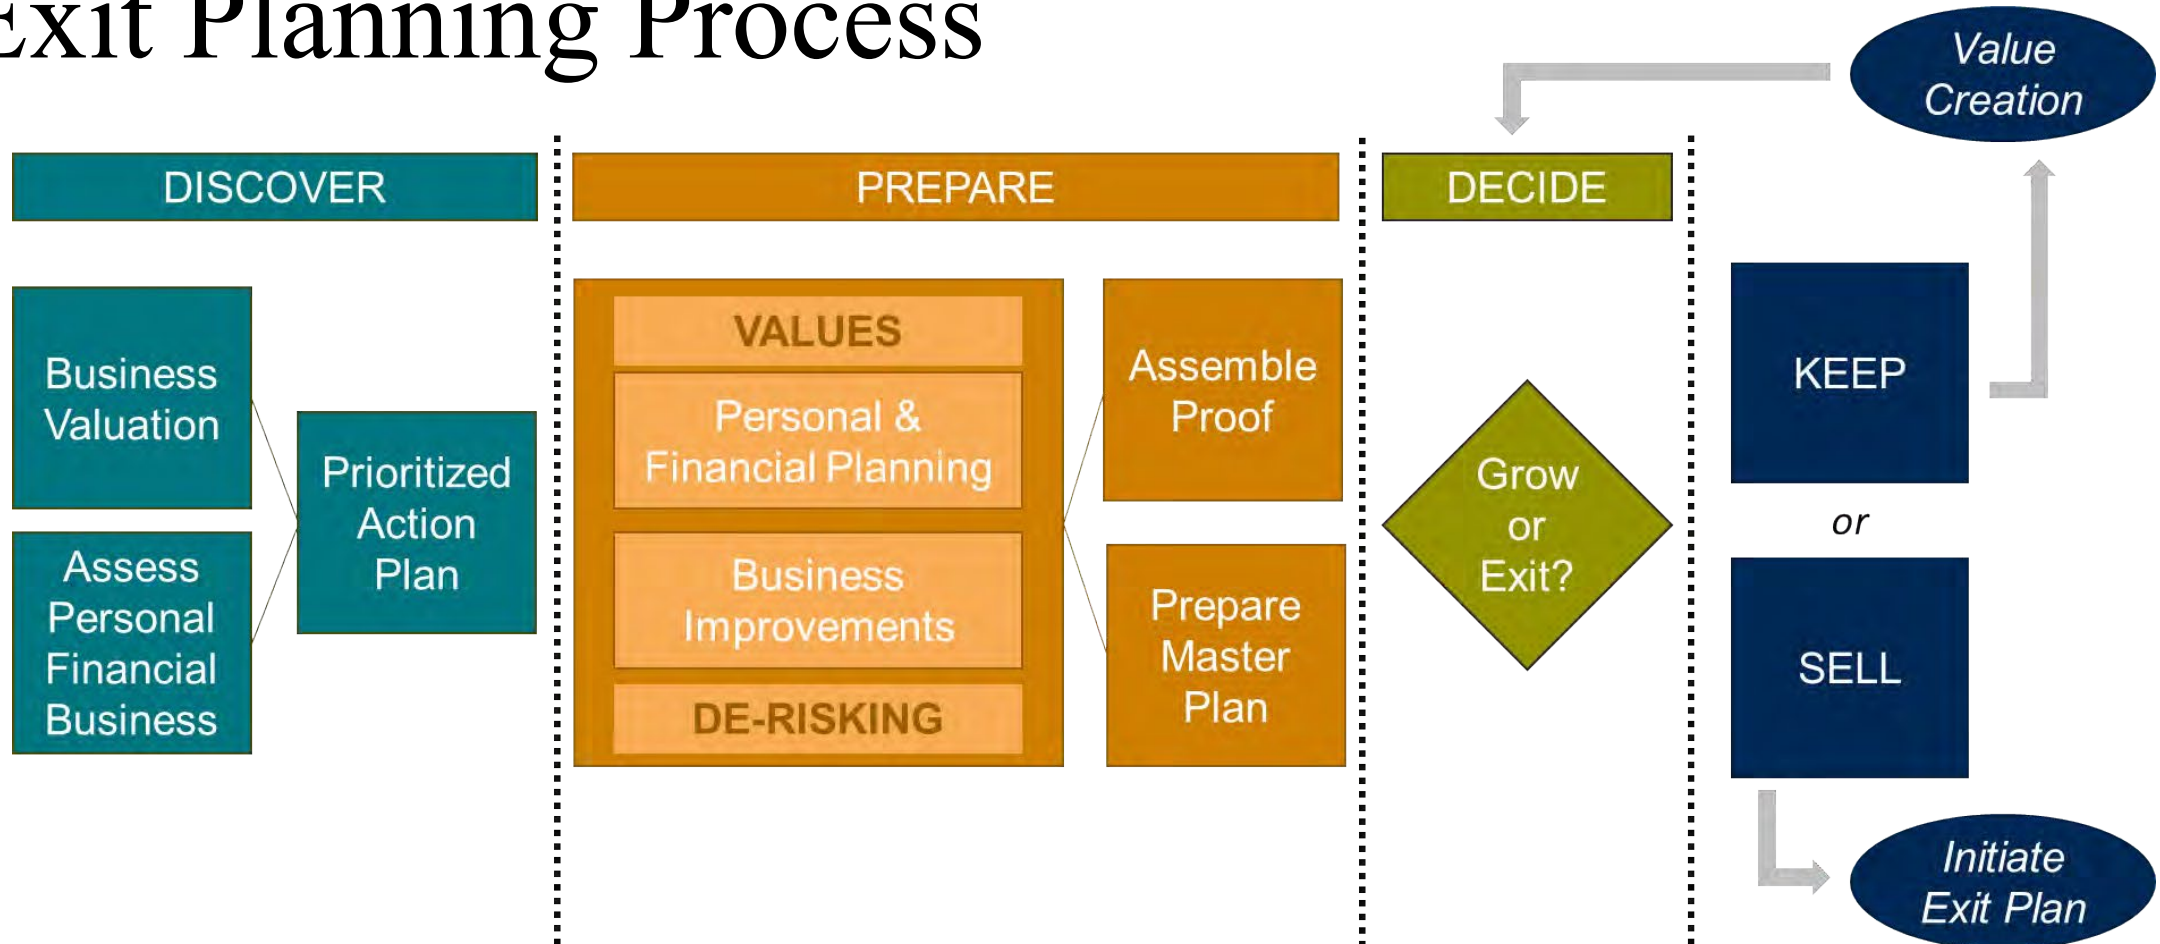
Exit Planning Process

Value Creation

DISCOVER

PREPARE

DECIDE

Business Valuation

Assess Personal Financial Business

Prioritized Action Plan

VALUES

Personal & Financial Planning

Business Improvements

DE-RISKING

Assemble Proof

Prepare Master Plan

Grow or Exit?

KEEP

or

SELL

Initiate Exit Plan